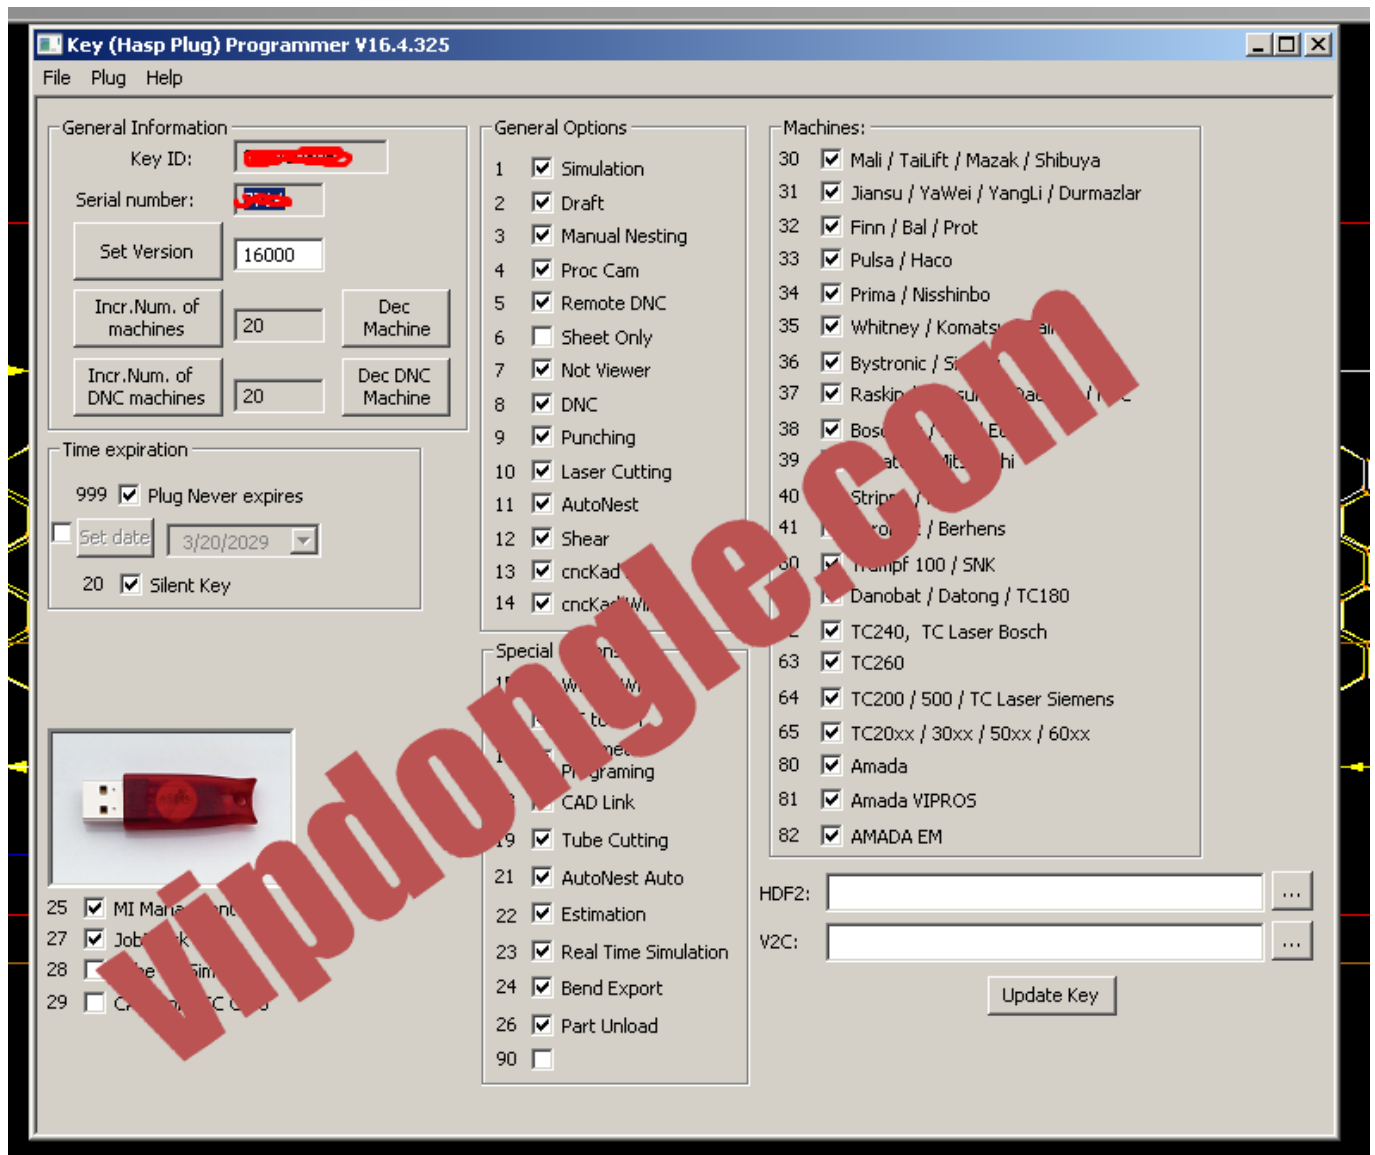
Key (Hasp Plug) Programmer V16.4.325

File Plug Help

General Information
Key ID: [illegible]
Serial number: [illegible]
Set Version 16000
Incr.Num. of machines 20 Dec Machine
Incr.Num. of DNC machines 20 Dec DNC Machine

Time expiration
999 Plug Never expires
Set date 3/20/2029
20 Silent Key

25 MI Mana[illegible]
27 Job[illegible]
28 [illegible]
29 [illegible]

General Options
1 Simulation
2 Draft
3 Manual Nesting
4 Proc Cam
5 Remote DNC
6 Sheet Only
7 Not Viewer
8 DNC
9 Punching
10 Laser Cutting
11 AutoNest
12 Shear
13 cncKad
14 cncKad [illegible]

Special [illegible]
1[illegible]
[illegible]
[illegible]
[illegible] Pr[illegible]graming
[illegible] CAD Link
19 Tube Cutting
21 AutoNest Auto
22 Estimation
23 Real Time Simulation
24 Bend Export
26 Part Unload
90

Machines:
30 Mali / TaiLift / Mazak / Shibuya
31 Jiansu / YaWei / YangLi / Durmazlar
32 Finn / Bal / Prot
33 Pulsa / Haco
34 Prima / Nisshinbo
35 Whitney / Komats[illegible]
36 Bystronic / Si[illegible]
37 Raskin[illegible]
38 Bos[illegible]
39 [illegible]hi
40 Strip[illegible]
41 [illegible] / Berhens
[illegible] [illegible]mpf 100 / SNK
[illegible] Danobat / Datong / TC180
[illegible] TC240, TC Laser Bosch
63 TC260
64 TC200 / 500 / TC Laser Siemens
65 TC20xx / 30xx / 50xx / 60xx
80 Amada
81 Amada VIPROS
82 AMADA EM

HDF2: ...
V2C: ...
Update Key

vipdongle.com